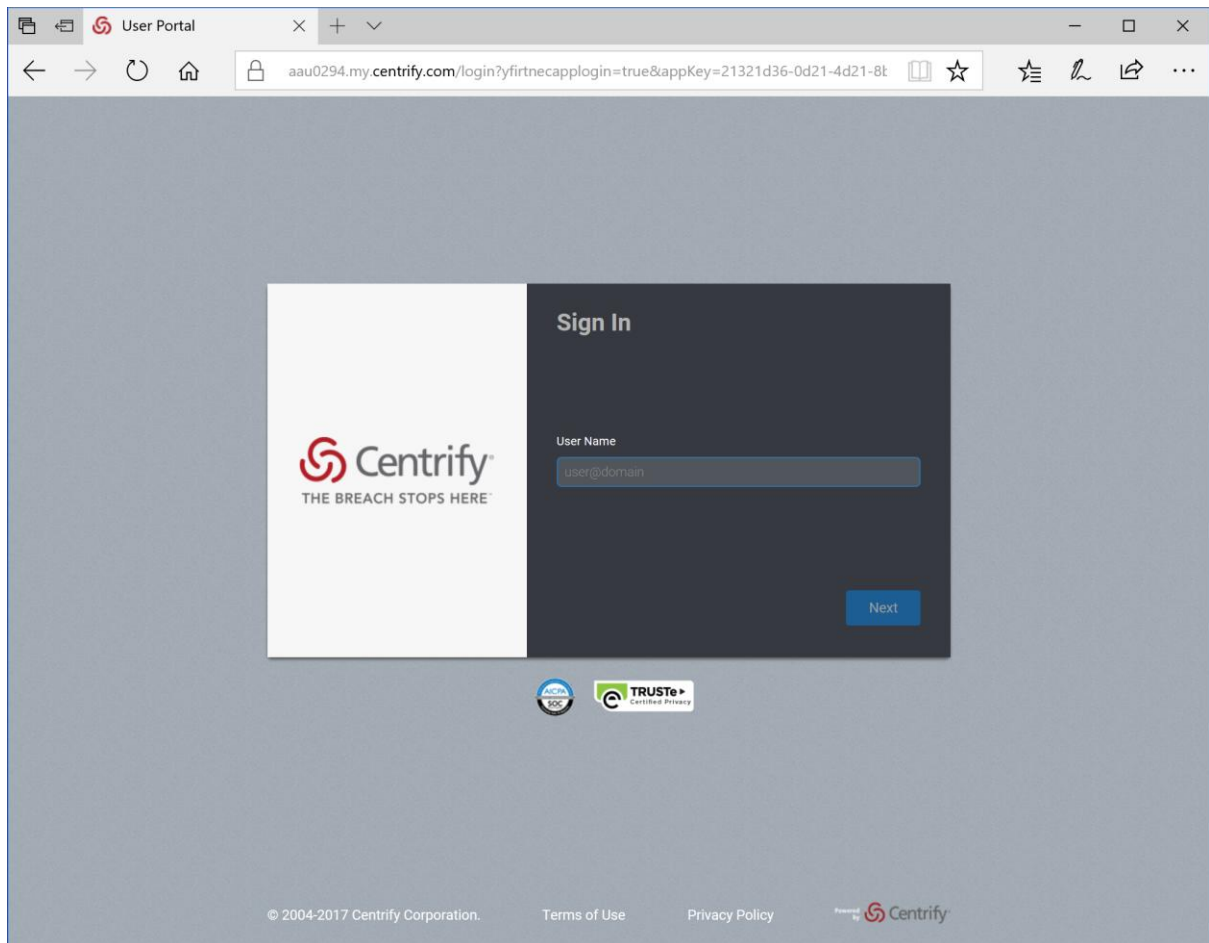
User Portal

aau0294.my.centrify.com/login?yfirtnecapplogin=true&appKey=21321d36-0d21-4d21-8b

Sign In

Centrify
THE BREACH STOPS HERE

User Name

user@domain

Next

AICPA SOC

TRUSTe Certified Privacy

© 2004-2017 Centrify Corporation.   Terms of Use   Privacy Policy   Powered by Centrify